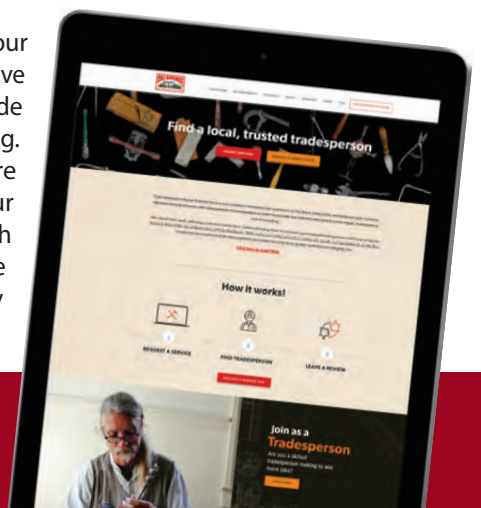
our
ve
de
g.
re
ur
h
e

Find a local, trusted tradesperson

How it works!

REQUEST A SERVICE

FIND TRADESPERSON

LEAVE A REVIEW

Join as a Tradesperson

Are you a skilled tradesperson looking to win more jobs?